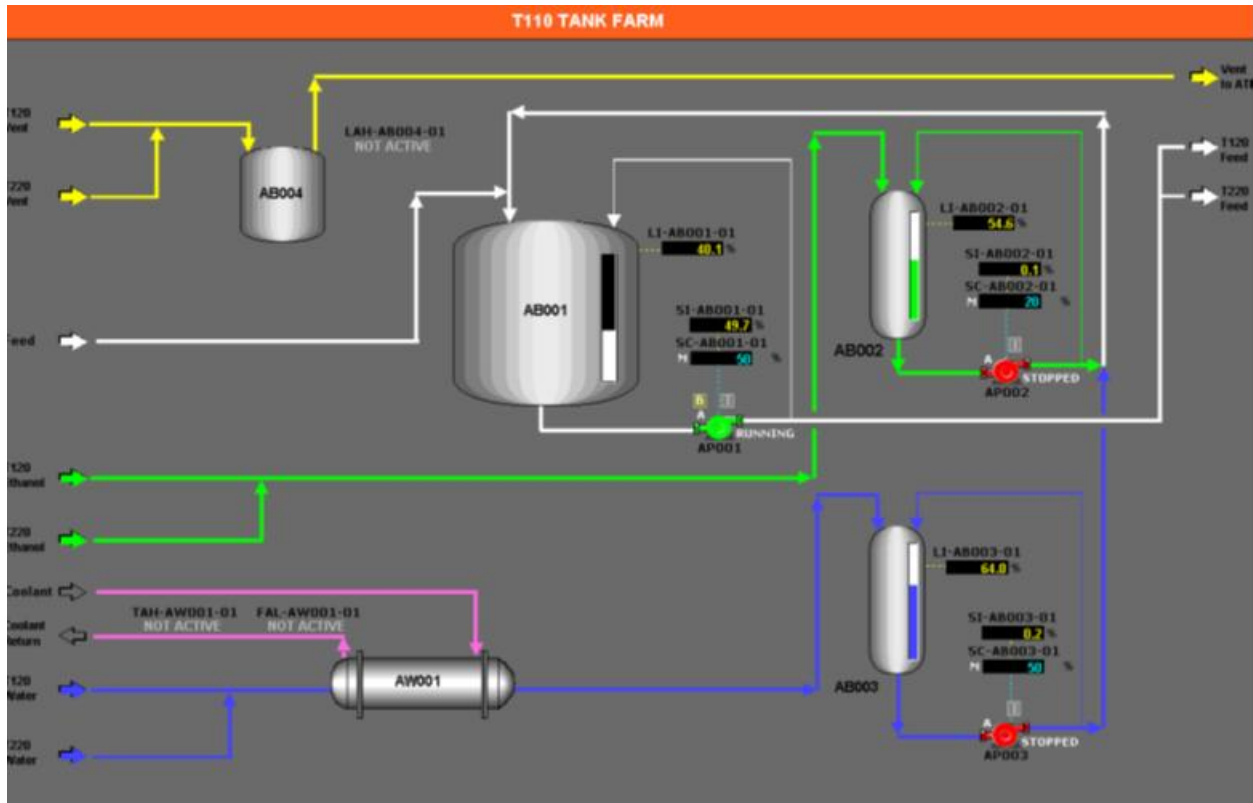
T110 TANK FARM

T120 Vent

T220 Vent

AB004

LAH-AB004-01
NOT ACTIVE

Vent to ATM

T120 Feed

T220 Feed

Feed

AB001

LI-AB001-01
40.1 %

SI-AB001-01
49.7 %

SC-AB001-01
M 50 %

B I
A
RUNNING
AP001

AB002

LI-AB002-01
54.6 %

SI-AB002-01
0.1 %

SC-AB002-01
M 20 %

I
A
STOPPED
AP002

T120 Ethanol

T220 Ethanol

Coolant

Coolant Return

TAH-AW001-01
NOT ACTIVE

FAL-AW001-01
NOT ACTIVE

AW001

T120 Water

T220 Water

AB003

LI-AB003-01
64.0 %

SI-AB003-01
0.2 %

SC-AB003-01
M 50 %

I
A
STOPPED
AP003